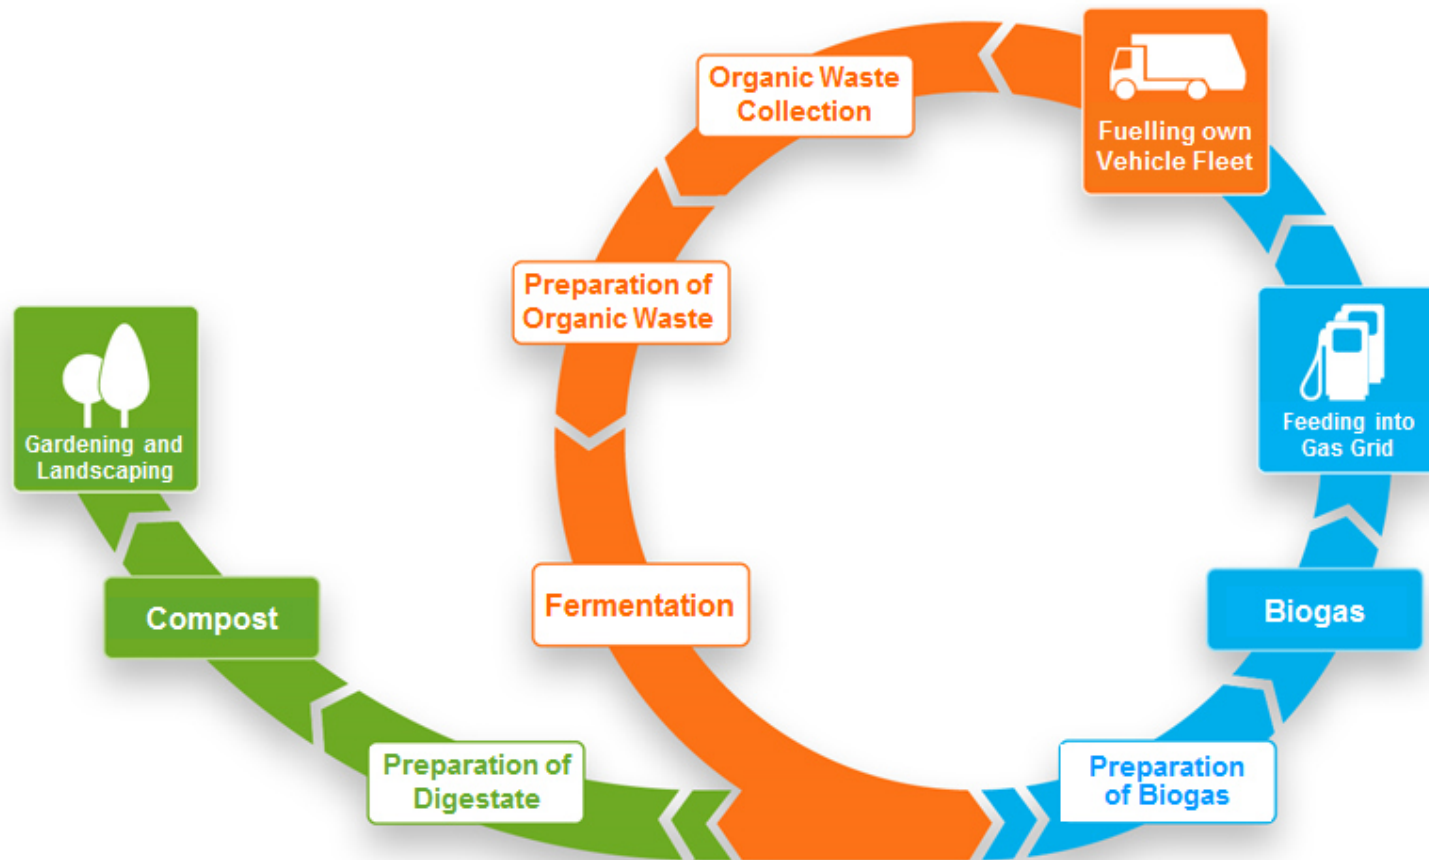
Organic Waste Collection

Fuelling own Vehicle Fleet

Preparation of Organic Waste

Gardening and Landscaping

Feeding into Gas Grid

Fermentation

Compost

Biogas

Preparation of Digestate

Preparation of Biogas